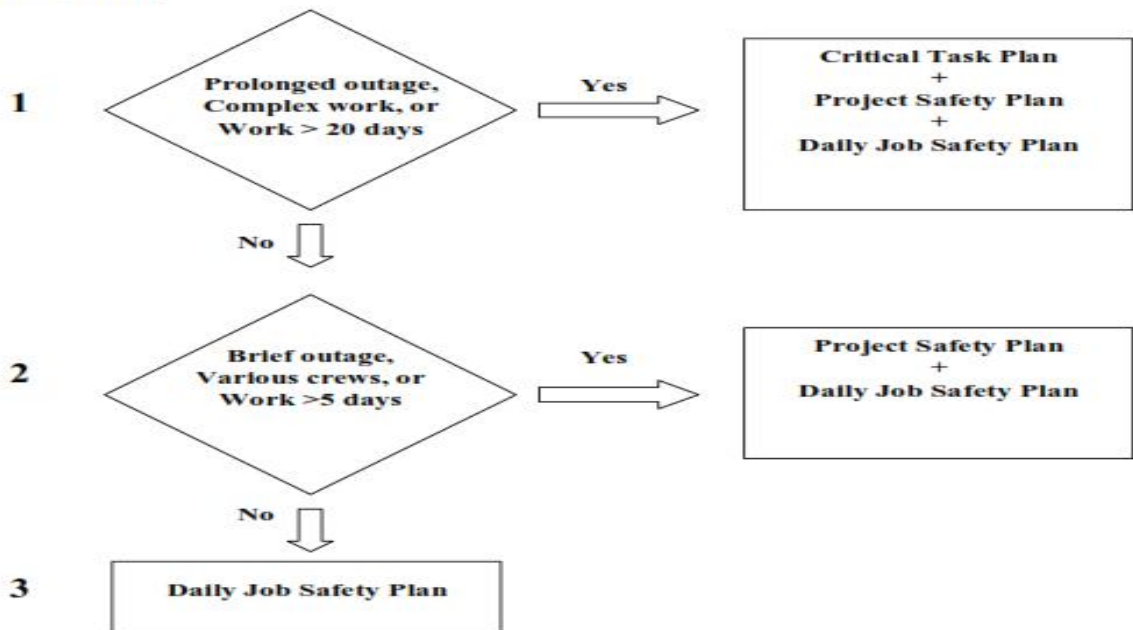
1

Prolonged outage, Complex work, or Work > 20 days

Yes

Critical Task Plan
+
Project Safety Plan
+
Daily Job Safety Plan

No

2

Brief outage, Various crews, or Work >5 days

Yes

Project Safety Plan
+
Daily Job Safety Plan

No

3

Daily Job Safety Plan